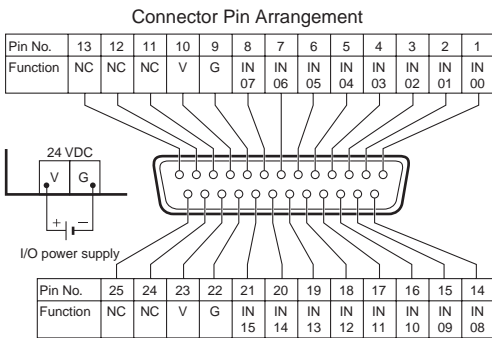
Connector Pin Arrangement

| Pin No. | 13 | 12 | 11 | 10 | 9 | 8 | 7 | 6 | 5 | 4 | 3 | 2 | 1 |
|---|---|---|---|---|---|---|---|---|---|---|---|---|---|
| Function | NC | NC | NC | V | G | IN 07 | IN 06 | IN 05 | IN 04 | IN 03 | IN 02 | IN 01 | IN 00 |

24 VDC
V G
+ −
I/O power supply

| Pin No. | 25 | 24 | 23 | 22 | 21 | 20 | 19 | 18 | 17 | 16 | 15 | 14 |
|---|---|---|---|---|---|---|---|---|---|---|---|---|
| Function | NC | NC | V | G | IN 15 | IN 14 | IN 13 | IN 12 | IN 11 | IN 10 | IN 09 | IN 08 |